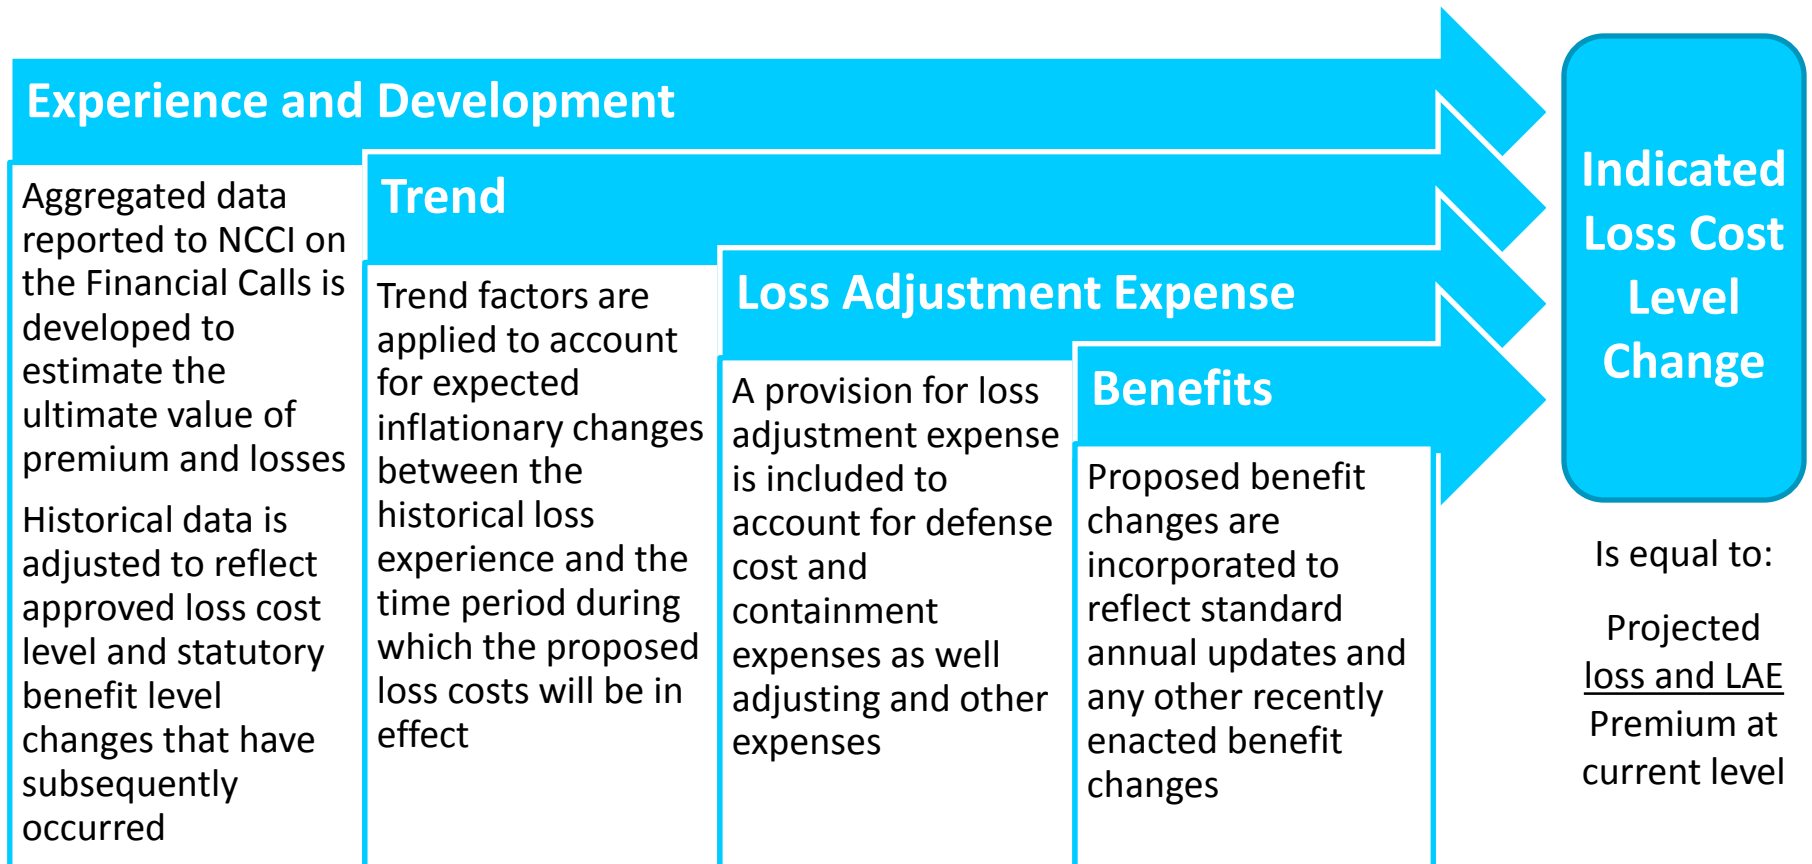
Experience and Development

Aggregated data reported to NCCI on the Financial Calls is developed to estimate the ultimate value of premium and losses

Historical data is adjusted to reflect approved loss cost level and statutory benefit level changes that have subsequently occurred

Trend

Trend factors are applied to account for expected inflationary changes between the historical loss experience and the time period during which the proposed loss costs will be in effect

Loss Adjustment Expense

A provision for loss adjustment expense is included to account for defense cost and containment expenses as well adjusting and other expenses

Benefits

Proposed benefit changes are incorporated to reflect standard annual updates and any other recently enacted benefit changes

Indicated Loss Cost Level Change

Is equal to:

Projected loss and LAE
Premium at current level